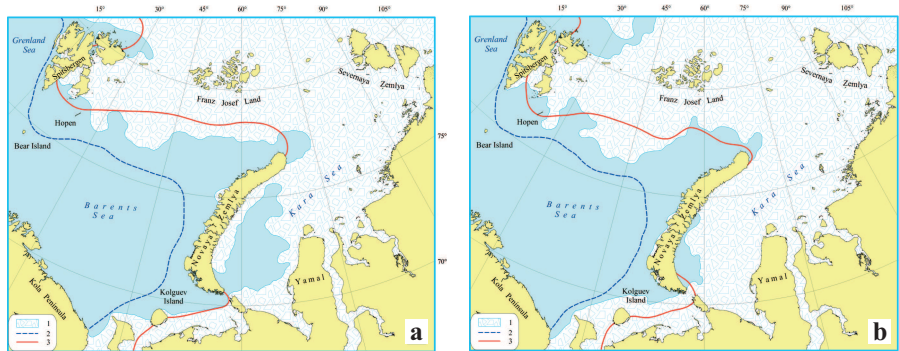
15° 30° 45° 60° 75° 90° 105°

Grenland Sea

Spitsbergen

Franz Josef Land

Severnaya Zemlya

Hopen

75°

Bear Island

Barents Sea

Kara Sea

Novaya Zemlya

70°

Kola Peninsula

Kolguev Island

Yamal

1
2
3

a

15° 30° 45° 60° 75° 90° 105°

Grenland Sea

Spitsbergen

Franz Josef Land

Severnaya Zemlya

Hopen

Bear Island

Barents Sea

Kara Sea

Novaya Zemlya

Kola Peninsula

Kolguev Island

Yamal

1
2
3

b